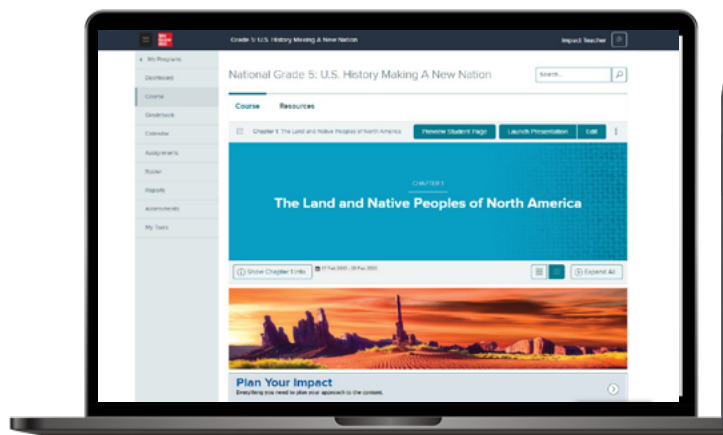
Mc Graw Hill

Grade 5: U.S. History Making A New Nation

Impact Teacher

< My Programs

Dashboard

Course

Gradebook

Calendar

Assignments

Roster

Reports

Assessments

My Tools

National Grade 5: U.S. History Making A New Nation

Search...

Course

Resources

Chapter 1: The Land and Native Peoples of North America

Preview Student Page

Launch Presentation

Edit

CHAPTER 1

The Land and Native Peoples of North America

Show Chapter 1 Info

17 Feb 2020 - 28 Feb 2020

Expand All

Plan Your Impact

Everything you need to plan your approach to the content.